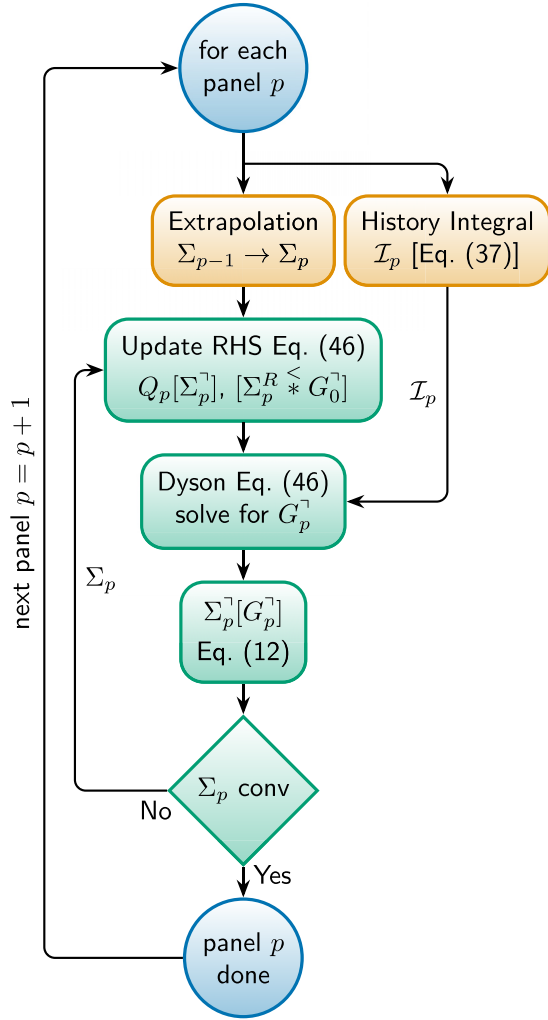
for each panel $p$

Extrapolation $\Sigma_{p-1} \to \Sigma_p$

History Integral $\mathcal{I}_p$ [Eq. (37)]

Update RHS Eq. (46) $Q_p[\Sigma_p^\urcorner]$, $[\Sigma_p^R \overset{<}{*} G_0^\urcorner]$

$\mathcal{I}_p$

Dyson Eq. (46) solve for $G_p^\urcorner$

$\Sigma_p$

$\Sigma_p^\urcorner[G_p^\urcorner]$ Eq. (12)

$\Sigma_p$ conv

No

Yes

panel $p$ done

next panel $p = p + 1$